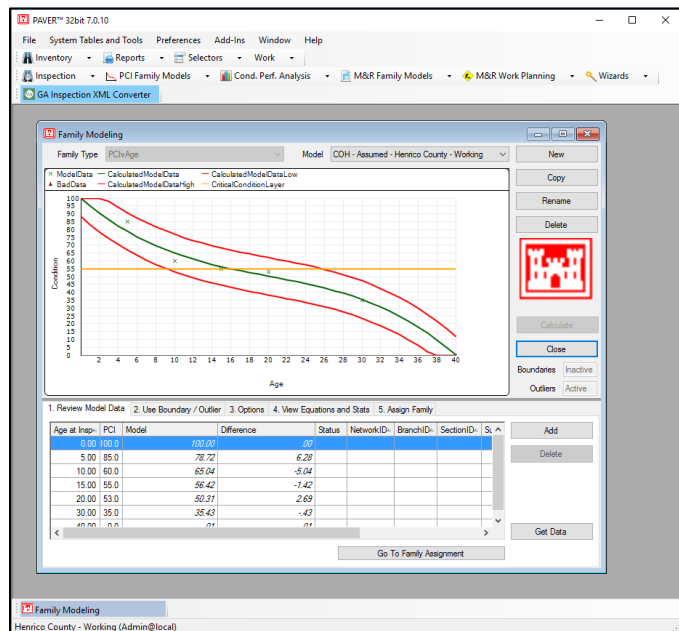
PAVER™ 32bit 7.0.10

File System Tables and Tools Preferences Add-Ins Window Help

Inventory Reports Selectors Work

Inspection PCI Family Models Cond. Perf. Analysis M&R Family Models M&R Work Planning Wizards

GA Inspection XML Converter

Family Modeling

Family Type PCIvAge Model COH - Assumed - Henrico County - Working

New

Copy

Rename

Delete

Calculate

Close

Boundaries Inactive

Outliers Active

× ModelData — CalculatedModelData — CalculatedModelDataLow
▲ BadData — CalculatedModelDataHigh — CriticalConditionLayer

Condition

100 95 90 85 80 75 70 65 60 55 50 45 40 35 30 25 20 15 10 5 0

2 4 6 8 10 12 14 16 18 20 22 24 26 28 30 32 34 36 38 40

Age

1. Review Model Data 2. Use Boundary / Outlier 3. Options 4. View Equations and Stats 5. Assign Family

| Age at Insp | PCI | Model | Difference | Status | NetworkID | BranchID | SectionID | Su |
|---|---|---|---|---|---|---|---|---|
| 0.00 | 100.0 | 100.00 | .00 | | | | | |
| 5.00 | 85.0 | 78.72 | 6.28 | | | | | |
| 10.00 | 60.0 | 65.04 | -5.04 | | | | | |
| 15.00 | 55.0 | 56.42 | -1.42 | | | | | |
| 20.00 | 53.0 | 50.31 | 2.69 | | | | | |
| 30.00 | 35.0 | 35.43 | -.43 | | | | | |
| 40.00 | 0.0 | .01 | .01 | | | | | |

Add

Delete

Get Data

Go To Family Assignment

Family Modeling

Henrico County - Working (Admin@local)